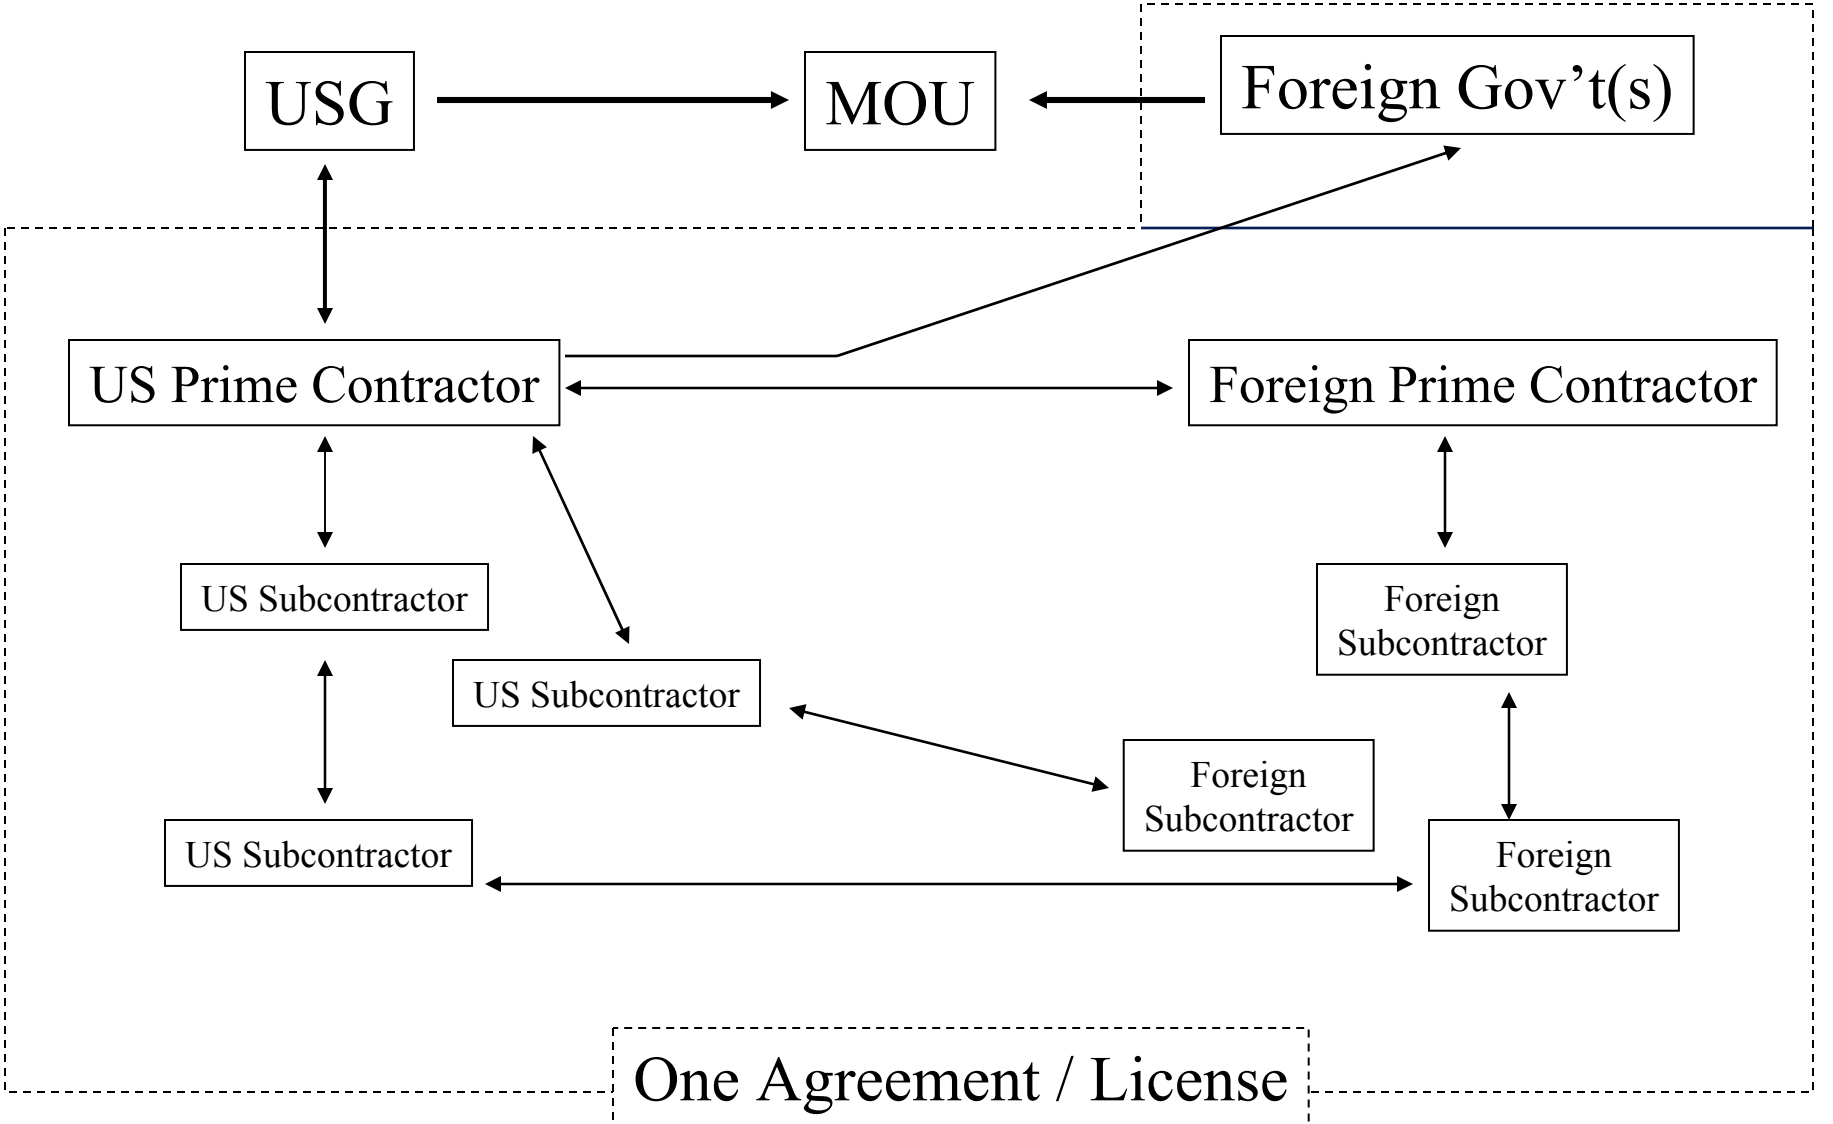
USG

MOU

Foreign Gov’t(s)

US Prime Contractor

Foreign Prime Contractor

US Subcontractor

US Subcontractor

Foreign Subcontractor

Foreign Subcontractor

US Subcontractor

Foreign Subcontractor

One Agreement / License